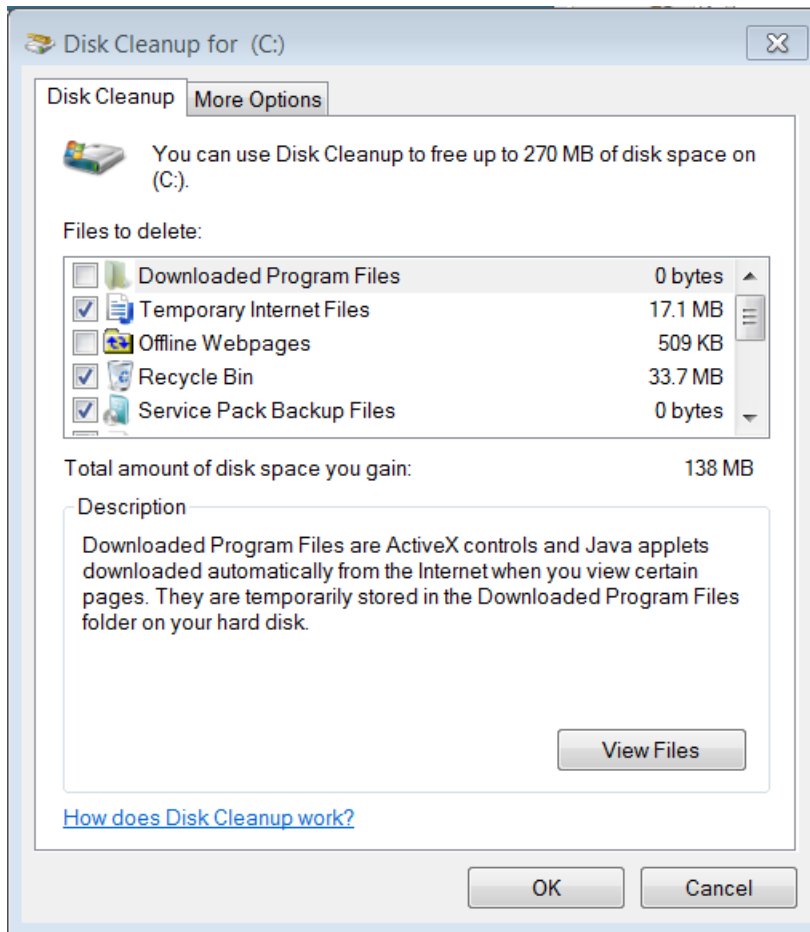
Disk Cleanup for (C:)

Disk Cleanup | More Options

You can use Disk Cleanup to free up to 270 MB of disk space on (C:).

Files to delete:

| | | |
|---|---|---|
| ☐ | Downloaded Program Files | 0 bytes |
| ☑ | Temporary Internet Files | 17.1 MB |
| ☐ | Offline Webpages | 509 KB |
| ☑ | Recycle Bin | 33.7 MB |
| ☑ | Service Pack Backup Files | 0 bytes |

Total amount of disk space you gain: 138 MB

Description

Downloaded Program Files are ActiveX controls and Java applets downloaded automatically from the Internet when you view certain pages. They are temporarily stored in the Downloaded Program Files folder on your hard disk.

View Files

How does Disk Cleanup work?

OK Cancel